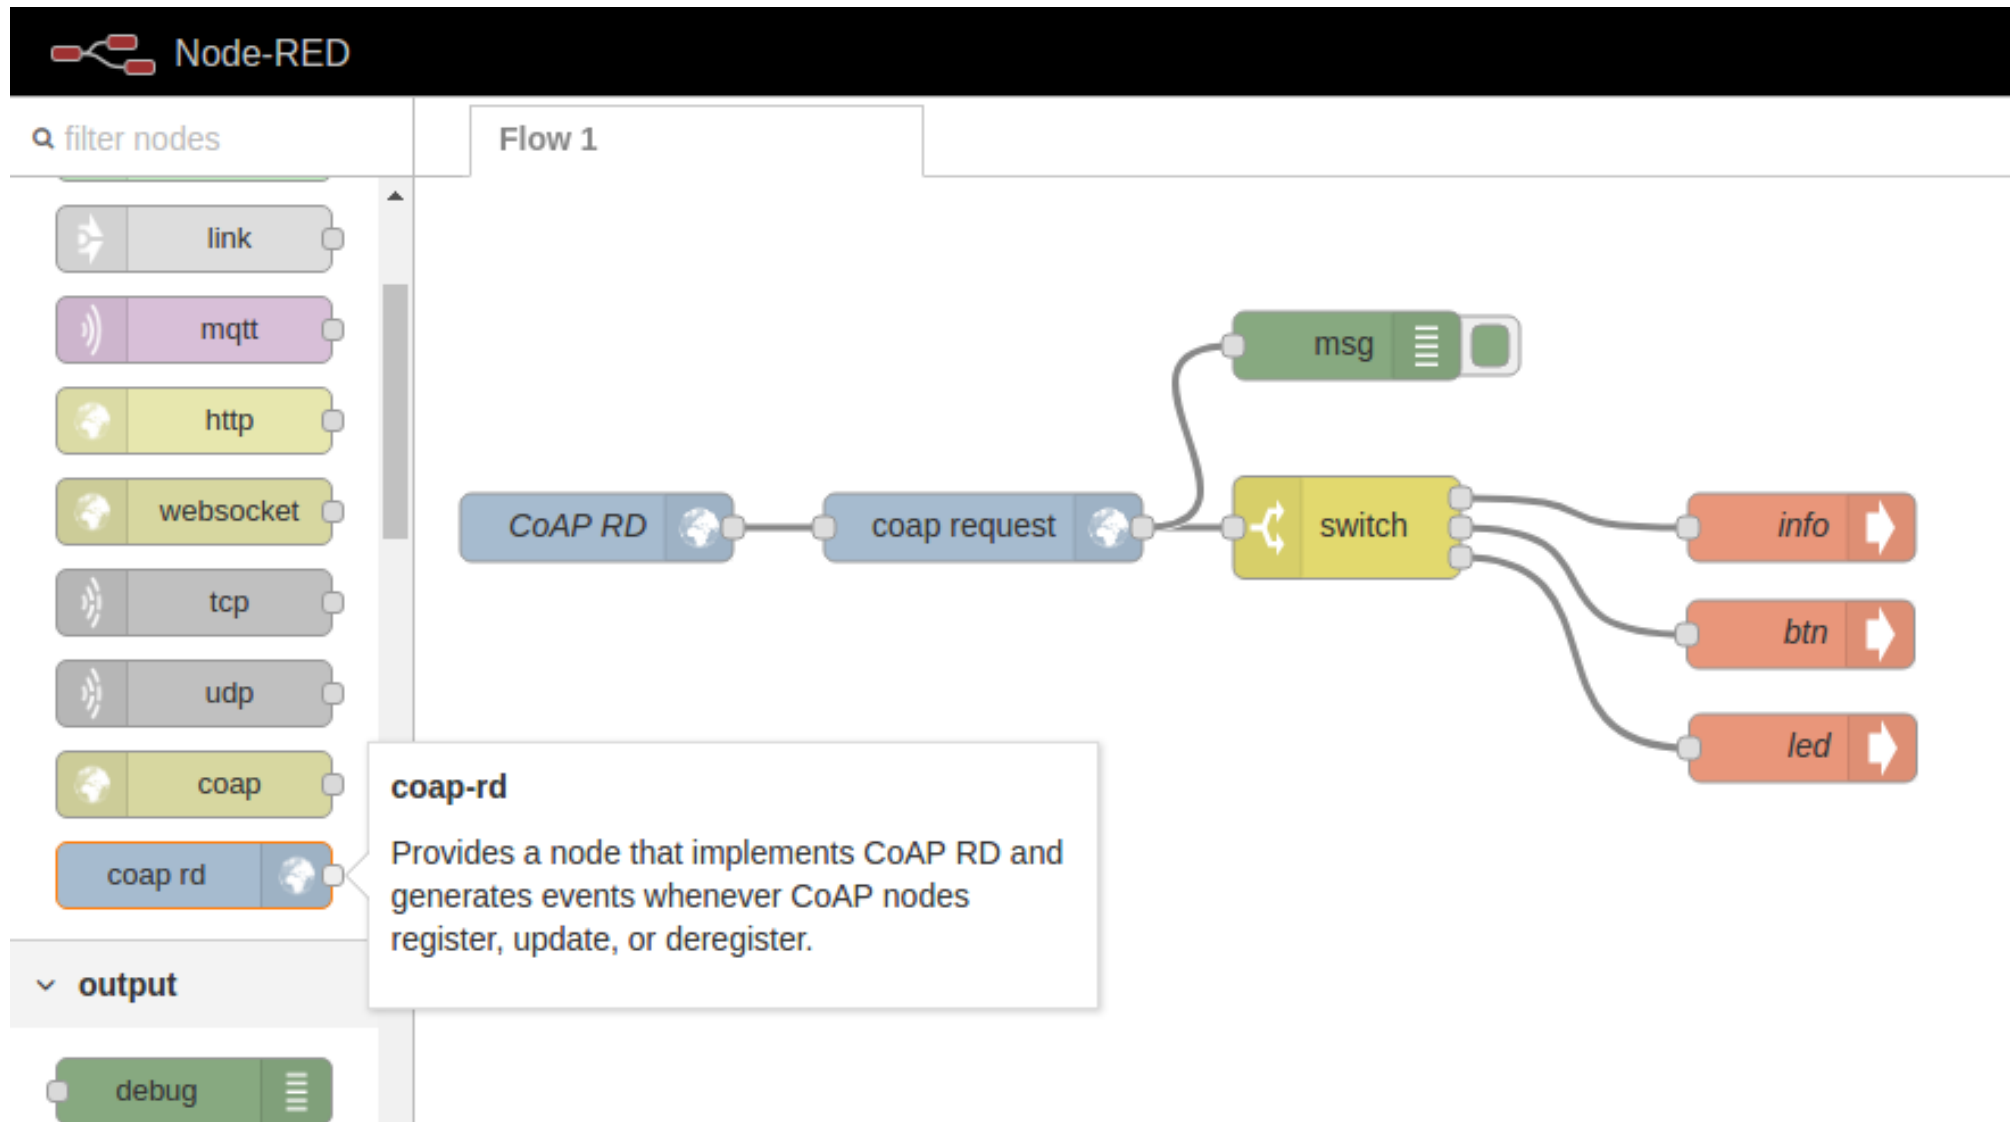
Node-RED

filter nodes

Flow 1

link

mqtt

http

websocket

tcp

udp

coap

coap rd

output

debug

msg

CoAP RD

coap request

switch

info

btn

led

coap-rd

Provides a node that implements CoAP RD and generates events whenever CoAP nodes register, update, or deregister.